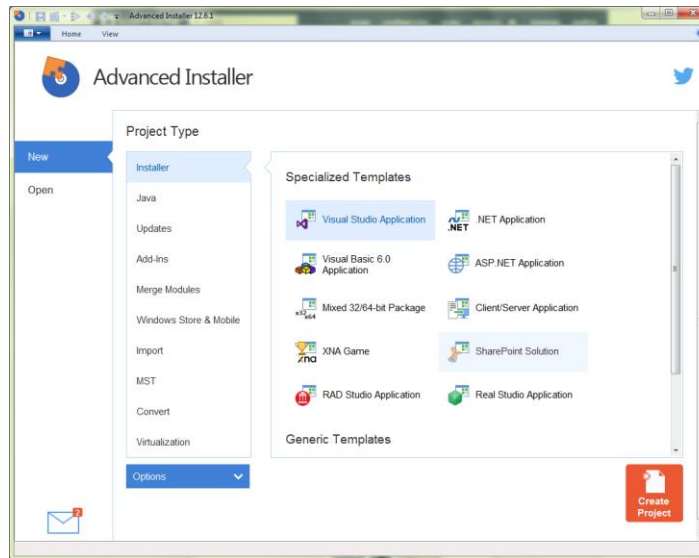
Advanced Installer 12.6.1

Home View

Advanced Installer

New

Open

Project Type

Installer

Java

Updates

Add-Ins

Merge Modules

Windows Store & Mobile

Import

MST

Convert

Virtualization

Options

Specialized Templates

Visual Studio Application

.NET Application

Visual Basic 6.0 Application

ASP.NET Application

Mixed 32/64-bit Package

Client/Server Application

XNA Game

SharePoint Solution

RAD Studio Application

Real Studio Application

Generic Templates

Create Project

2